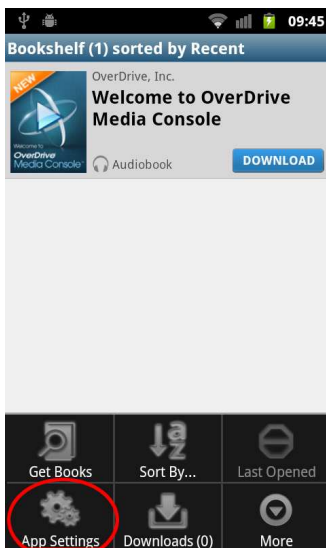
09:45

Bookshelf (1) sorted by Recent

NEW

Welcome to OverDrive Media Console

OverDrive, Inc.

Welcome to OverDrive Media Console

Audiobook

DOWNLOAD

Get Books

Sort By...

Last Opened

App Settings

Downloads (0)

More